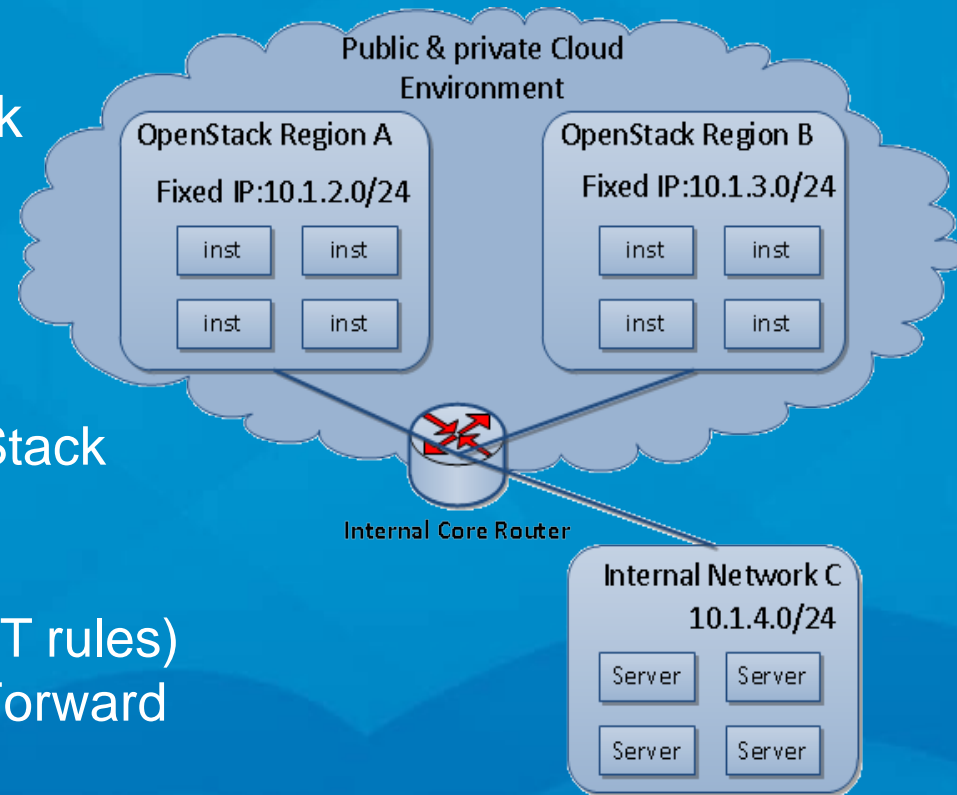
k

Stack

T rules)
forward

Public & private Cloud Environment

OpenStack Region A

Fixed IP:10.1.2.0/24

inst inst

inst inst

OpenStack Region B

Fixed IP:10.1.3.0/24

inst inst

inst inst

Internal Core Router

Internal Network C
10.1.4.0/24

Server Server

Server Server